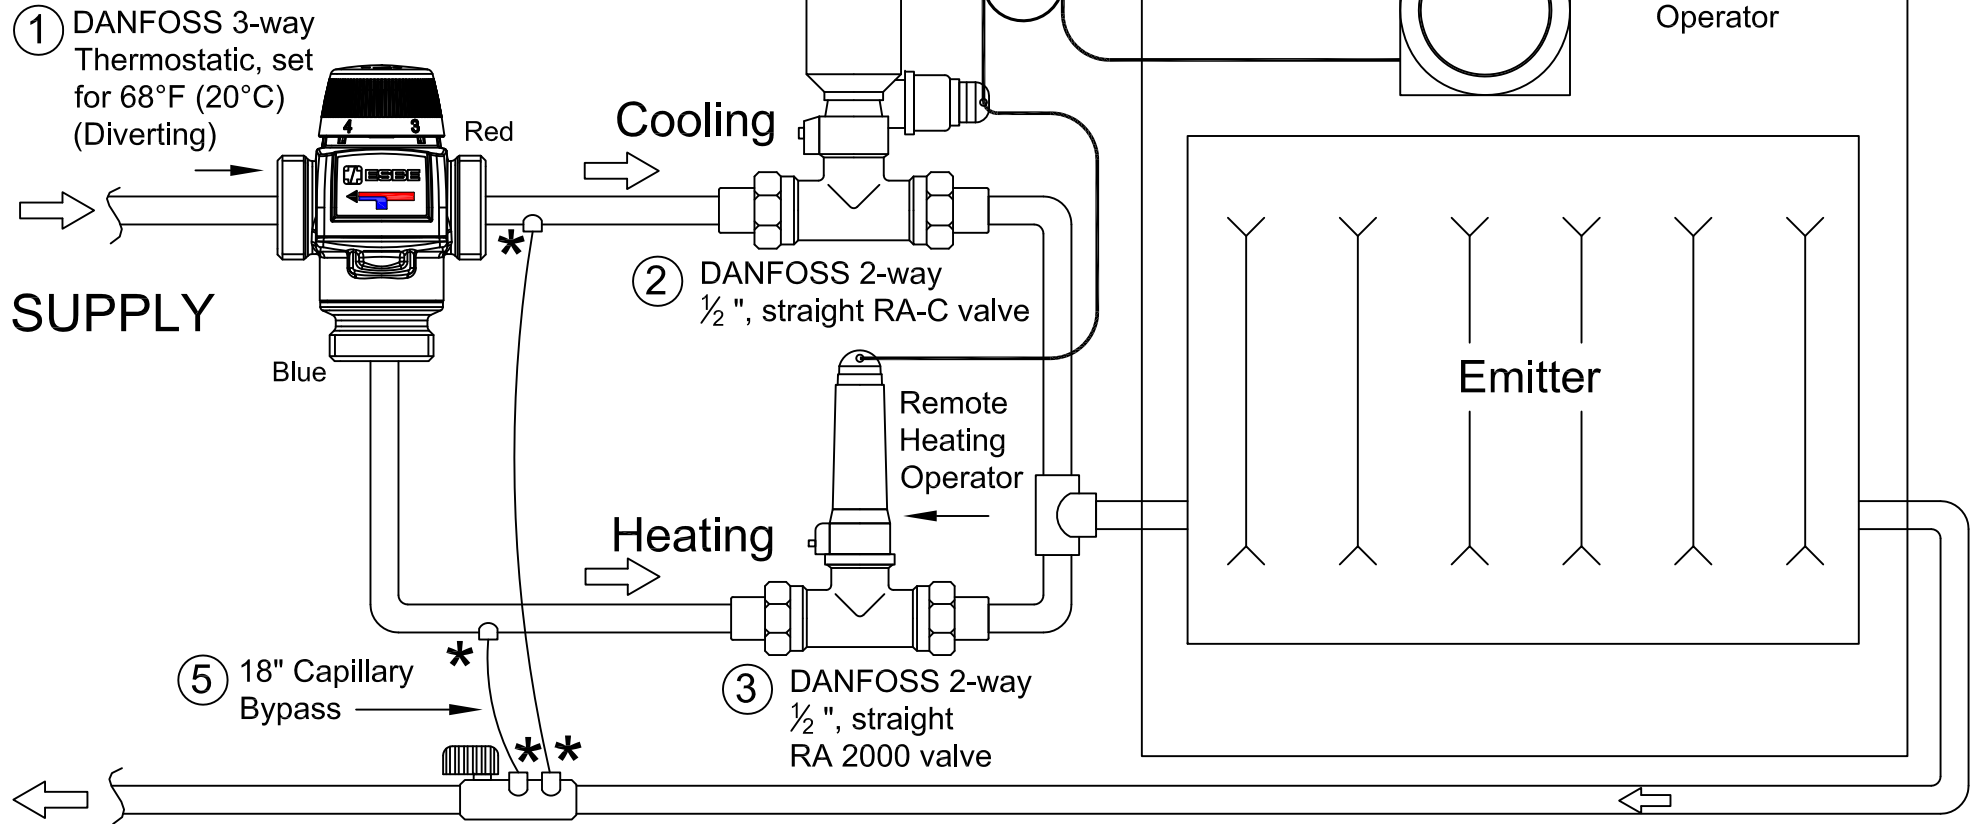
1 DANFOSS 3-way Thermostatic, set for 68°F (20°C) (Diverting)

Operator

4 3

Red

ESBE

Cooling

SUPPLY

*

2 DANFOSS 2-way ½ ", straight RA-C valve

Blue

Emitter

Remote Heating Operator

Heating

5 18" Capillary Bypass

*

3 DANFOSS 2-way ½ ", straight RA 2000 valve

**